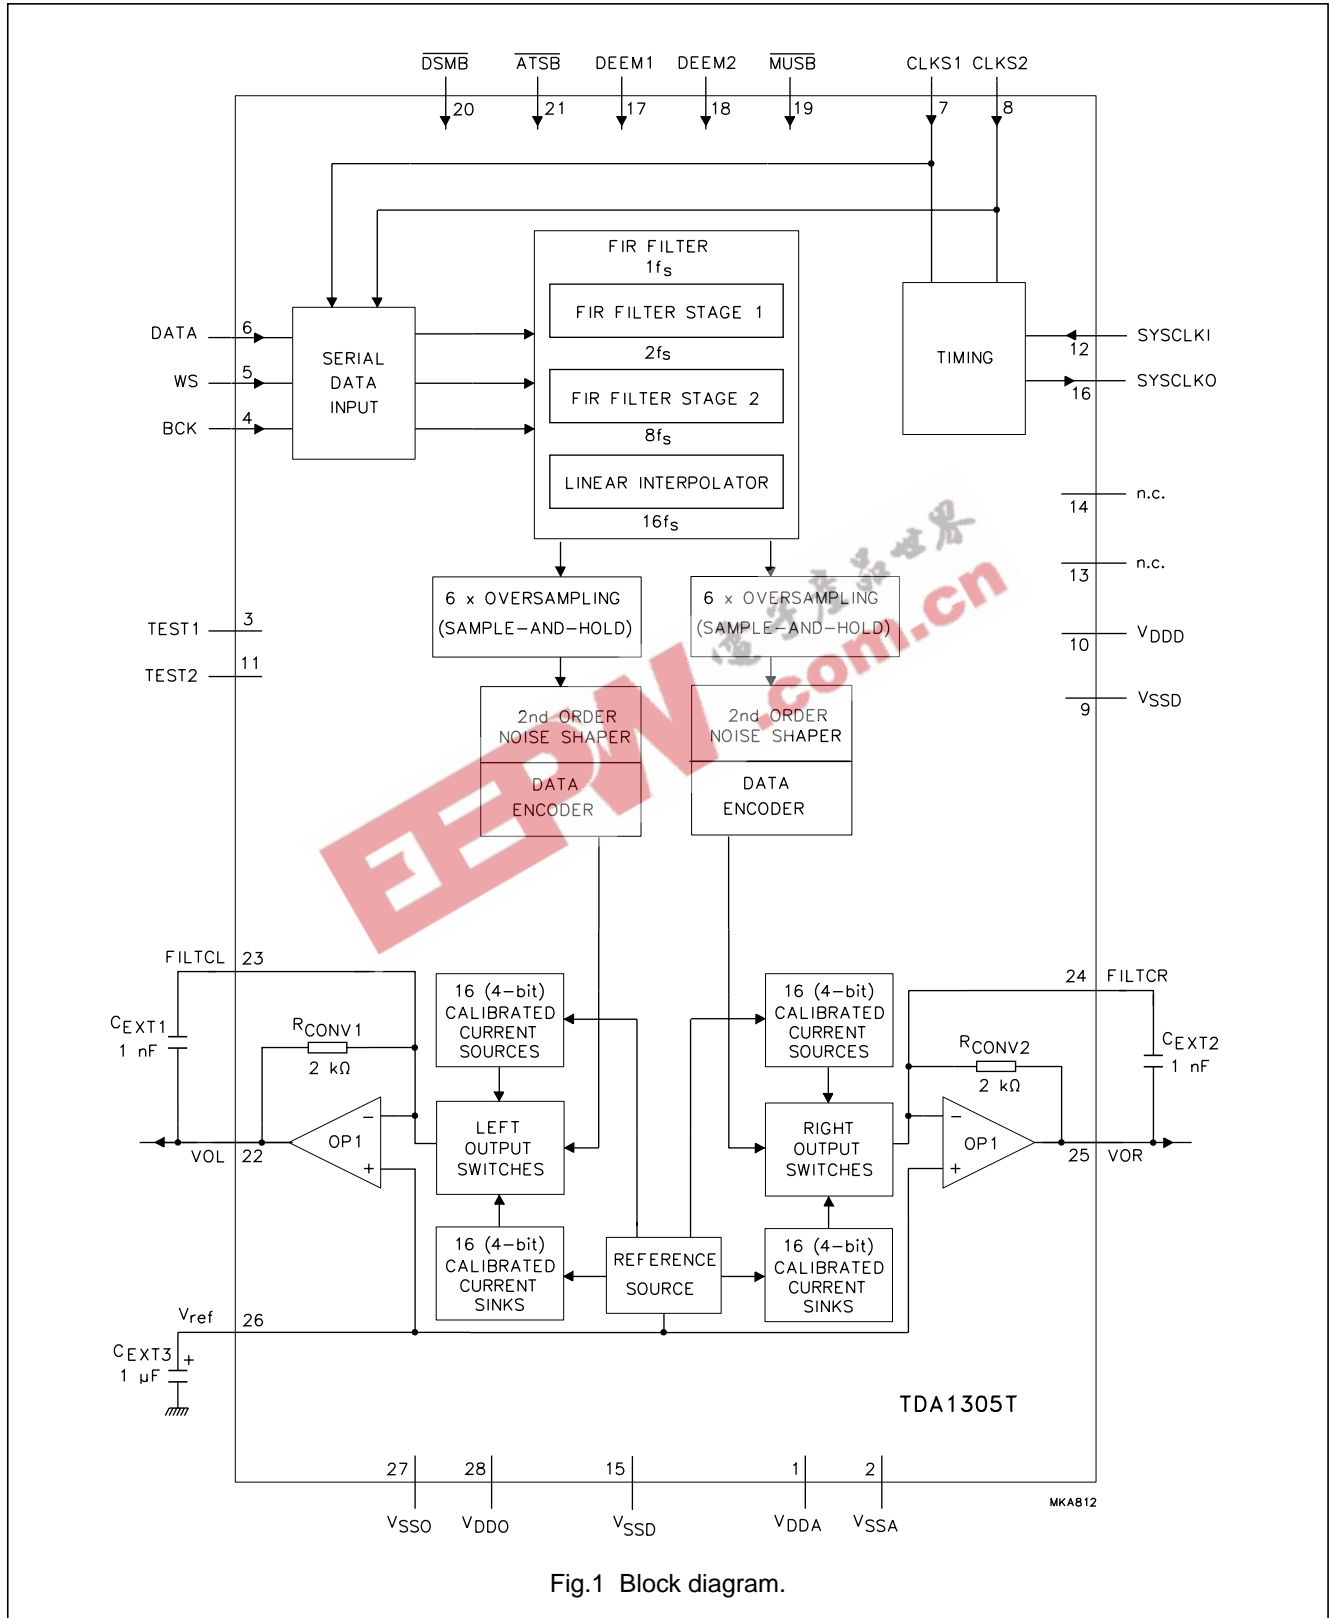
$\overline{DSMB}$ 20
$\overline{ATSB}$ 21
DEEM1 17
DEEM2 18
$\overline{MUSB}$ 19
CLKS1 7
CLKS2 8

FIR FILTER
$1f_s$
FIR FILTER STAGE 1
2fs
FIR FILTER STAGE 2
$8f_s$
LINEAR INTERPOLATOR
$16f_s$

DATA 6
WS 5
BCK 4

SERIAL DATA INPUT

TIMING

12 SYSCLKI
16 SYSCLKO

14 n.c.
13 n.c.
10 $V_{DDD}$
9 $V_{SSD}$

6 x OVERSAMPLING (SAMPLE–AND–HOLD)
6 x OVERSAMPLING (SAMPLE–AND–HOLD)

TEST1 3
TEST2 11

2nd ORDER NOISE SHAPER
DATA ENCODER
2nd ORDER NOISE SHAPER
DATA ENCODER

EEPW
电子产品世界
.com.cn

FILTCL 23
$C_{EXT1}$ 1 nF
$R_{CONV1}$ 2 kΩ
OP1
VOL 22

16 (4–bit) CALIBRATED CURRENT SOURCES
LEFT OUTPUT SWITCHES
16 (4–bit) CALIBRATED CURRENT SINKS
REFERENCE SOURCE
16 (4–bit) CALIBRATED CURRENT SOURCES
RIGHT OUTPUT SWITCHES
16 (4–bit) CALIBRATED CURRENT SINKS

24 FILTCR
$C_{EXT2}$ 1 nF
$R_{CONV2}$ 2 kΩ
OP1
25 VOR

$V_{ref}$ 26
$C_{EXT3}$ 1 µF

TDA1305T

27 $V_{SSO}$
28 $V_{DDO}$
15 $V_{SSD}$
1 $V_{DDA}$
2 $V_{SSA}$

MKA812

Fig.1 Block diagram.